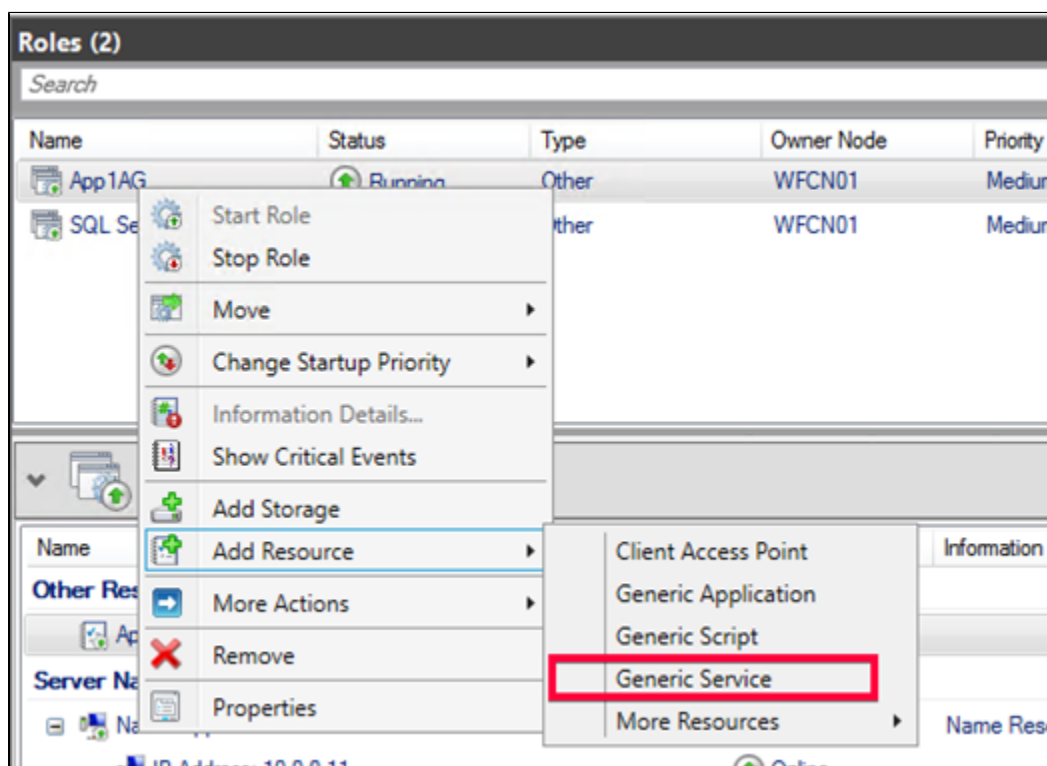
Roles (2)

Search

| Name | Status | Type | Owner Node | Priority |
|---|---|---|---|---|
| App1AG | Running | Other | WFCN01 | Mediur |
| SQL Se | | ther | WFCN01 | Mediur |

Start Role
Stop Role
Move
Change Startup Priority
Information Details...
Show Critical Events
Add Storage
Add Resource
More Actions
Remove
Properties

Client Access Point
Generic Application
Generic Script
Generic Service
More Resources

Name
Information
Other Res
Ap
Server Na
Na
Name Res
IP Address: 10.0.0.11
Online